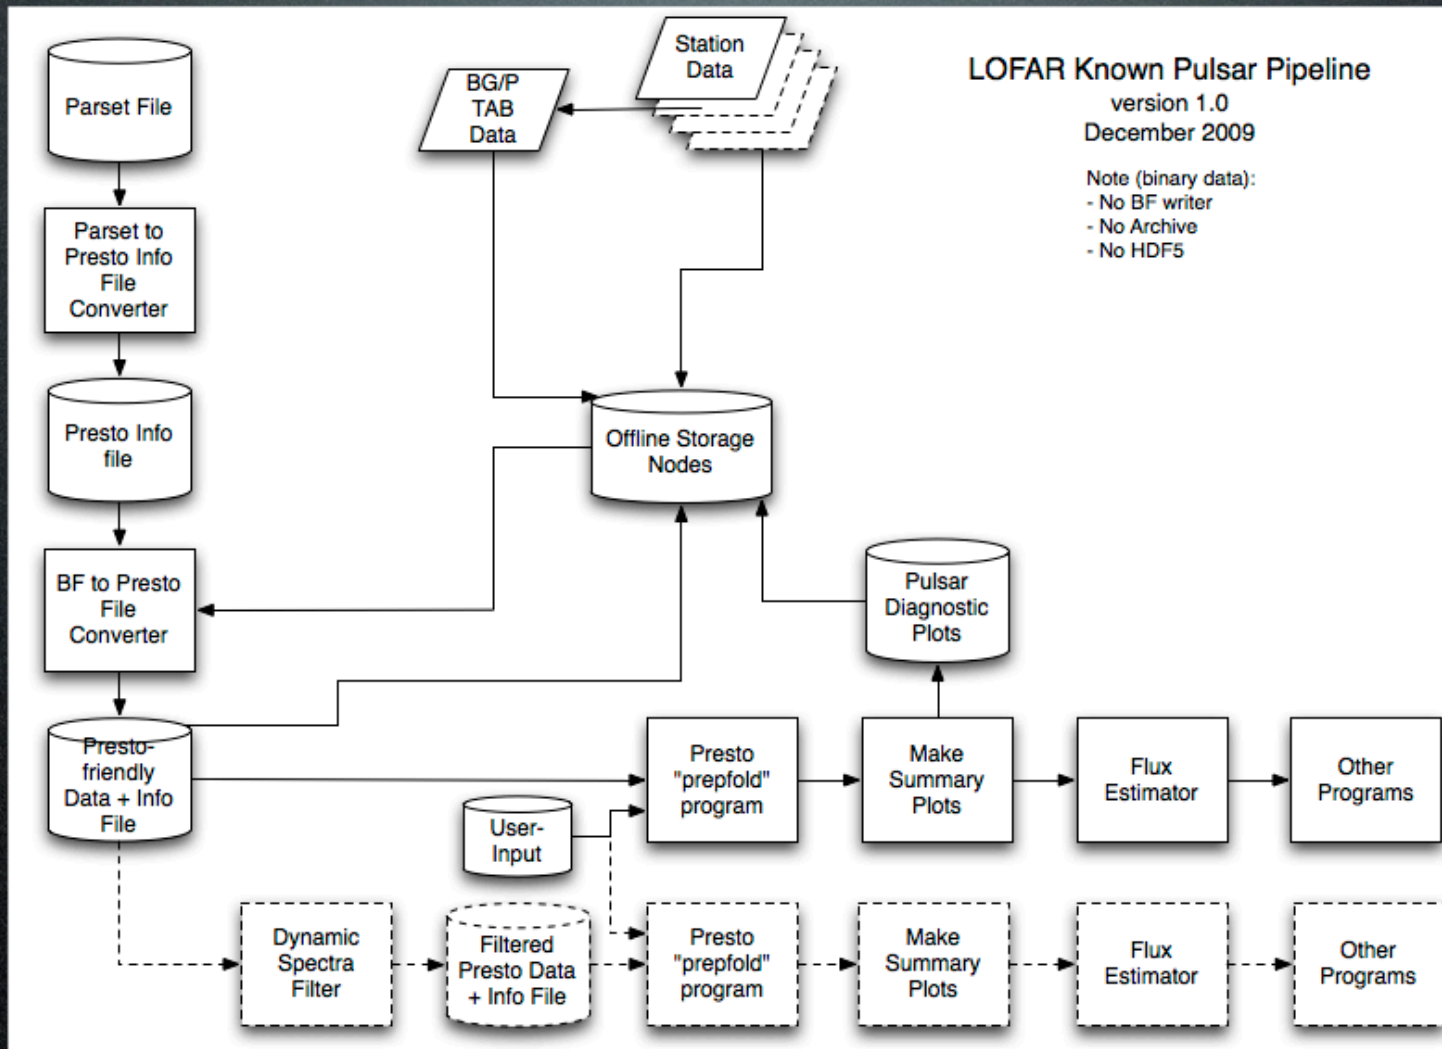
LOFAR Known Pulsar Pipeline
version 1.0
December 2009

Note (binary data):
- No BF writer
- No Archive
- No HDF5

Parset File

Parset to Presto Info File Converter

Presto Info file

BF to Presto File Converter

Presto-friendly Data + Info File

Station Data

BG/P TAB Data

Offline Storage Nodes

Pulsar Diagnostic Plots

User-Input

Presto "prepfold" program

Make Summary Plots

Flux Estimator

Other Programs

Dynamic Spectra Filter

Filtered Presto Data + Info File

Presto "prepfold" program

Make Summary Plots

Flux Estimator

Other Programs